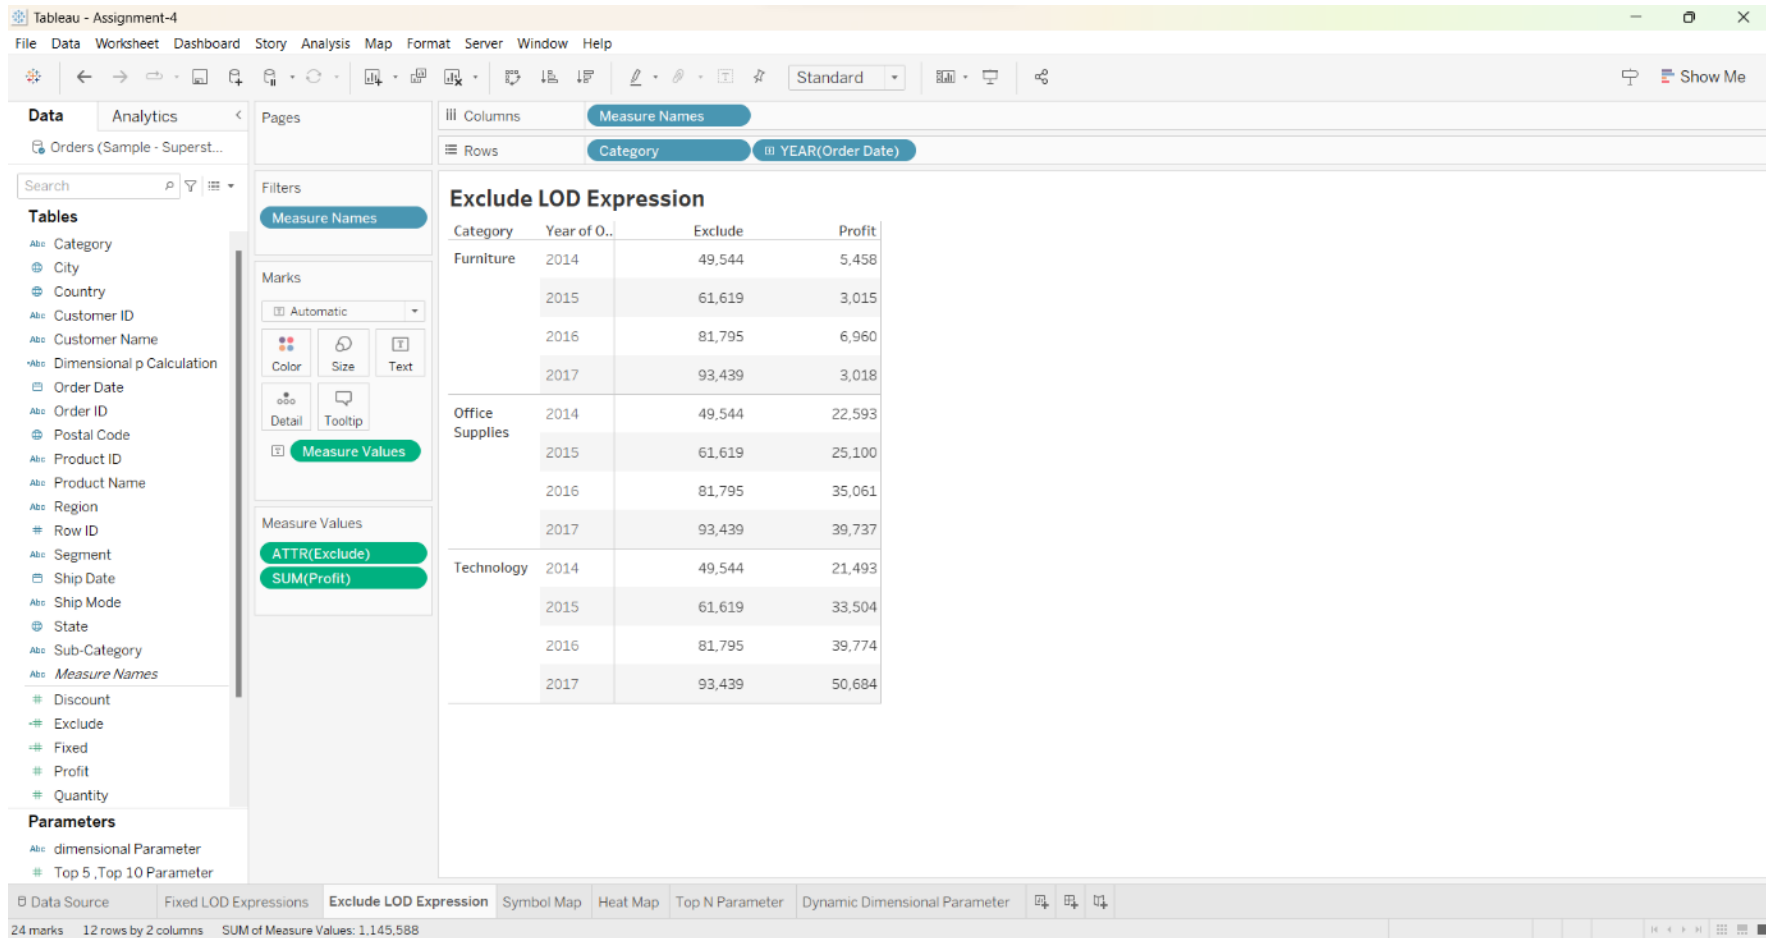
Tableau - Assignment-4

File Data Worksheet Dashboard Story Analysis Map Format Server Window Help

Standard

Show Me

Data Analytics

Orders (Sample - Superst...

Search

Tables

Category
City
Country
Customer ID
Customer Name
Dimensional p Calculation
Order Date
Order ID
Postal Code
Product ID
Product Name
Region
Row ID
Segment
Ship Date
Ship Mode
State
Sub-Category
Measure Names
Discount
Exclude
Fixed
Profit
Quantity

Parameters

dimensional Parameter
Top 5 ,Top 10 Parameter

Pages

Filters

Measure Names

Marks

Automatic

Color Size Text

Detail Tooltip

Measure Values

Measure Values

ATTR(Exclude)
SUM(Profit)

Columns Measure Names

Rows Category YEAR(Order Date)

Exclude LOD Expression

| Category | Year of O.. | Exclude | Profit |
|---|---|---|---|
| Furniture | 2014 | 49,544 | 5,458 |
| | 2015 | 61,619 | 3,015 |
| | 2016 | 81,795 | 6,960 |
| | 2017 | 93,439 | 3,018 |
| Office Supplies | 2014 | 49,544 | 22,593 |
| | 2015 | 61,619 | 25,100 |
| | 2016 | 81,795 | 35,061 |
| | 2017 | 93,439 | 39,737 |
| Technology | 2014 | 49,544 | 21,493 |
| | 2015 | 61,619 | 33,504 |
| | 2016 | 81,795 | 39,774 |
| | 2017 | 93,439 | 50,684 |

Data Source Fixed LOD Expressions Exclude LOD Expression Symbol Map Heat Map Top N Parameter Dynamic Dimensional Parameter

24 marks 12 rows by 2 columns SUM of Measure Values: 1,145,588